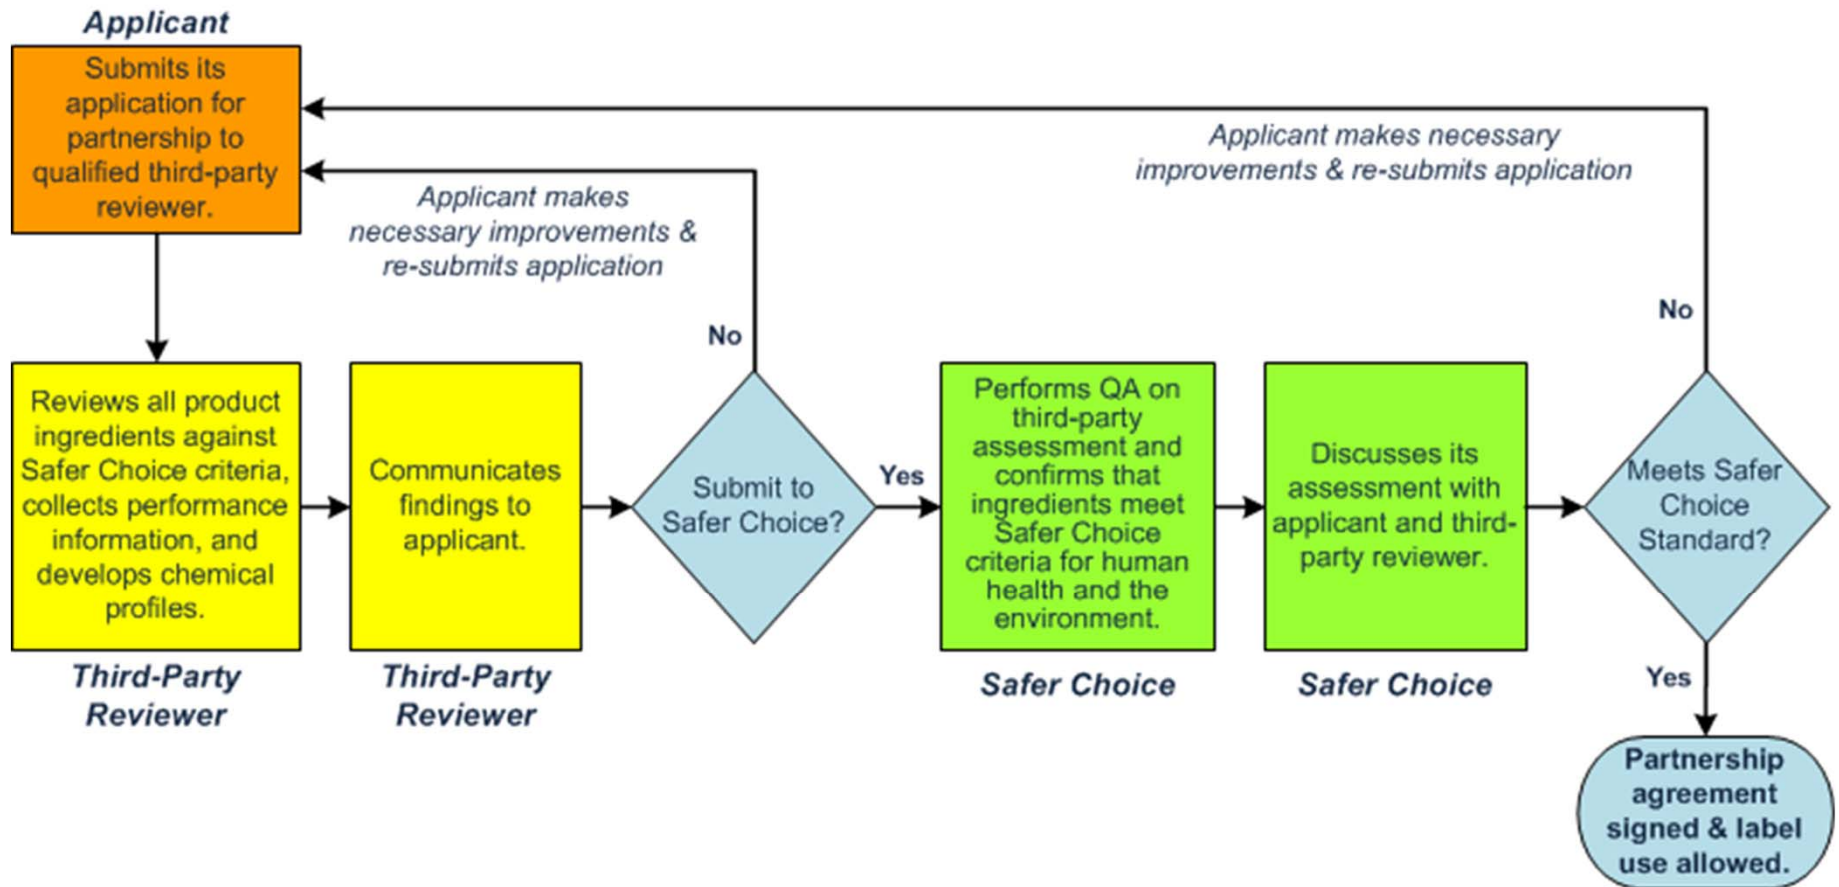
Applicant

Submits its application for partnership to qualified third-party reviewer.

Applicant makes necessary improvements & re-submits application

Applicant makes necessary improvements & re-submits application

No

No

Reviews all product ingredients against Safer Choice criteria, collects performance information, and develops chemical profiles.

Third-Party Reviewer

Communicates findings to applicant.

Third-Party Reviewer

Submit to Safer Choice?

Yes

Performs QA on third-party assessment and confirms that ingredients meet Safer Choice criteria for human health and the environment.

Safer Choice

Discusses its assessment with applicant and third-party reviewer.

Safer Choice

Meets Safer Choice Standard?

Yes

Partnership agreement signed & label use allowed.